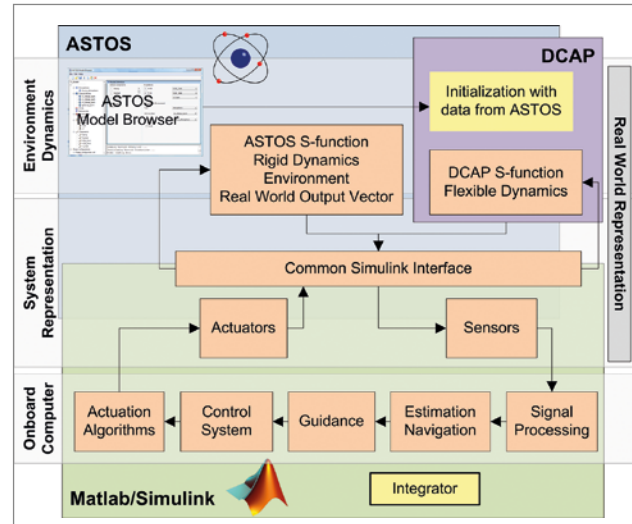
ASTOS

DCAP

ASTOS Model Browser

Initialization with data from ASTOS

Environment Dynamics

ASTOS S-function
Rigid Dynamics
Environment
Real World Output Vector

DCAP S-function
Flexible Dynamics

Real World Representation

System Representation

Common Simulink Interface

Actuators

Sensors

Onboard Computer

Actuation Algorithms

Control System

Guidance

Estimation Navigation

Signal Processing

Matlab/Simulink

Integrator